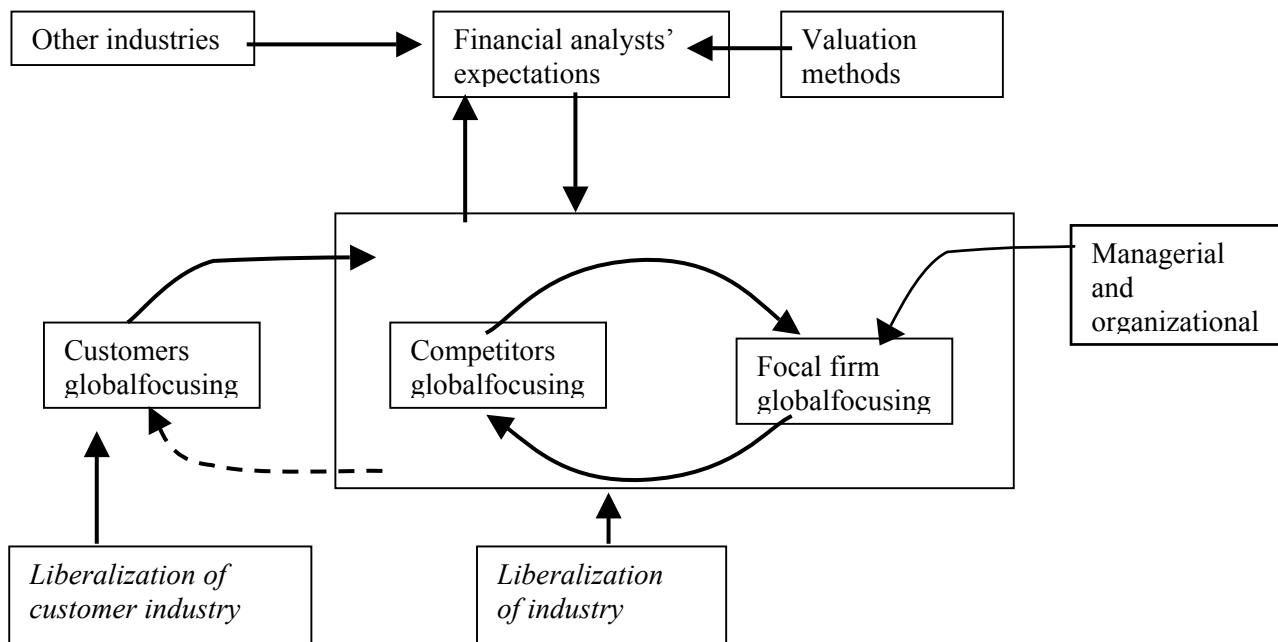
Other industries

Financial analysts' expectations

Valuation methods

Managerial and organizational

Customers globalfocusing

Competitors globalfocusing

Focal firm globalfocusing

*Liberalization of customer industry*

*Liberalization of industry*